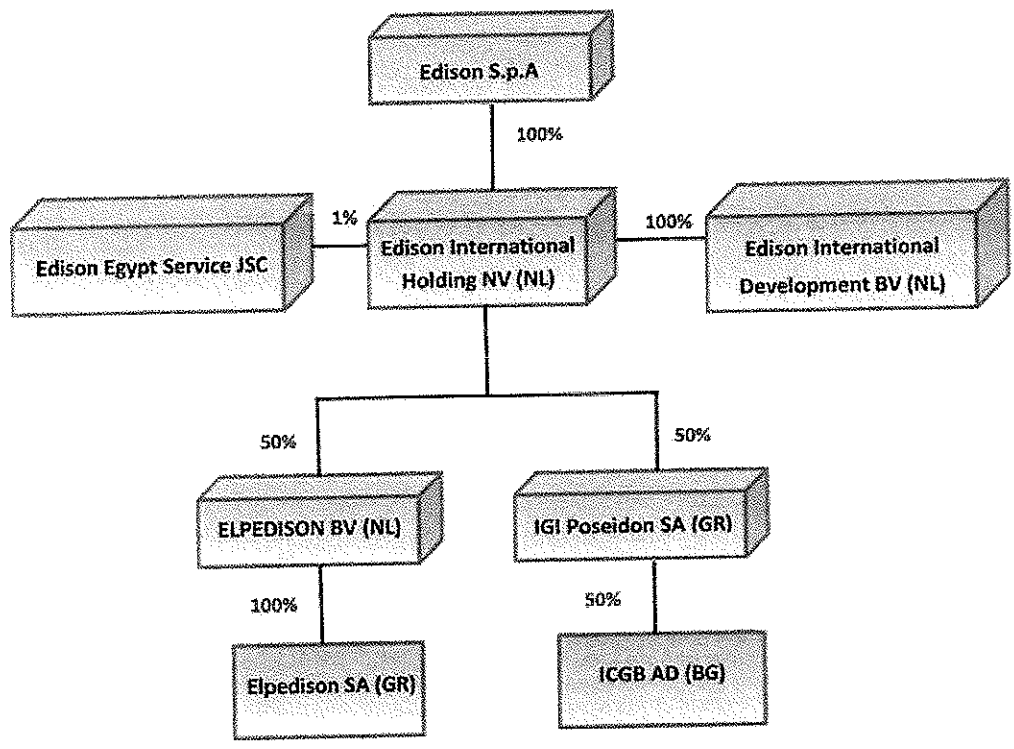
Edison S.p.A

100%

Edison Egypt Service JSC

1%

Edison International Holding NV (NL)

100%

Edison International Development BV (NL)

50%

50%

ELPEDISON BV (NL)

IGI Poseidon SA (GR)

100%

50%

Elpedison SA (GR)

ICGB AD (BG)